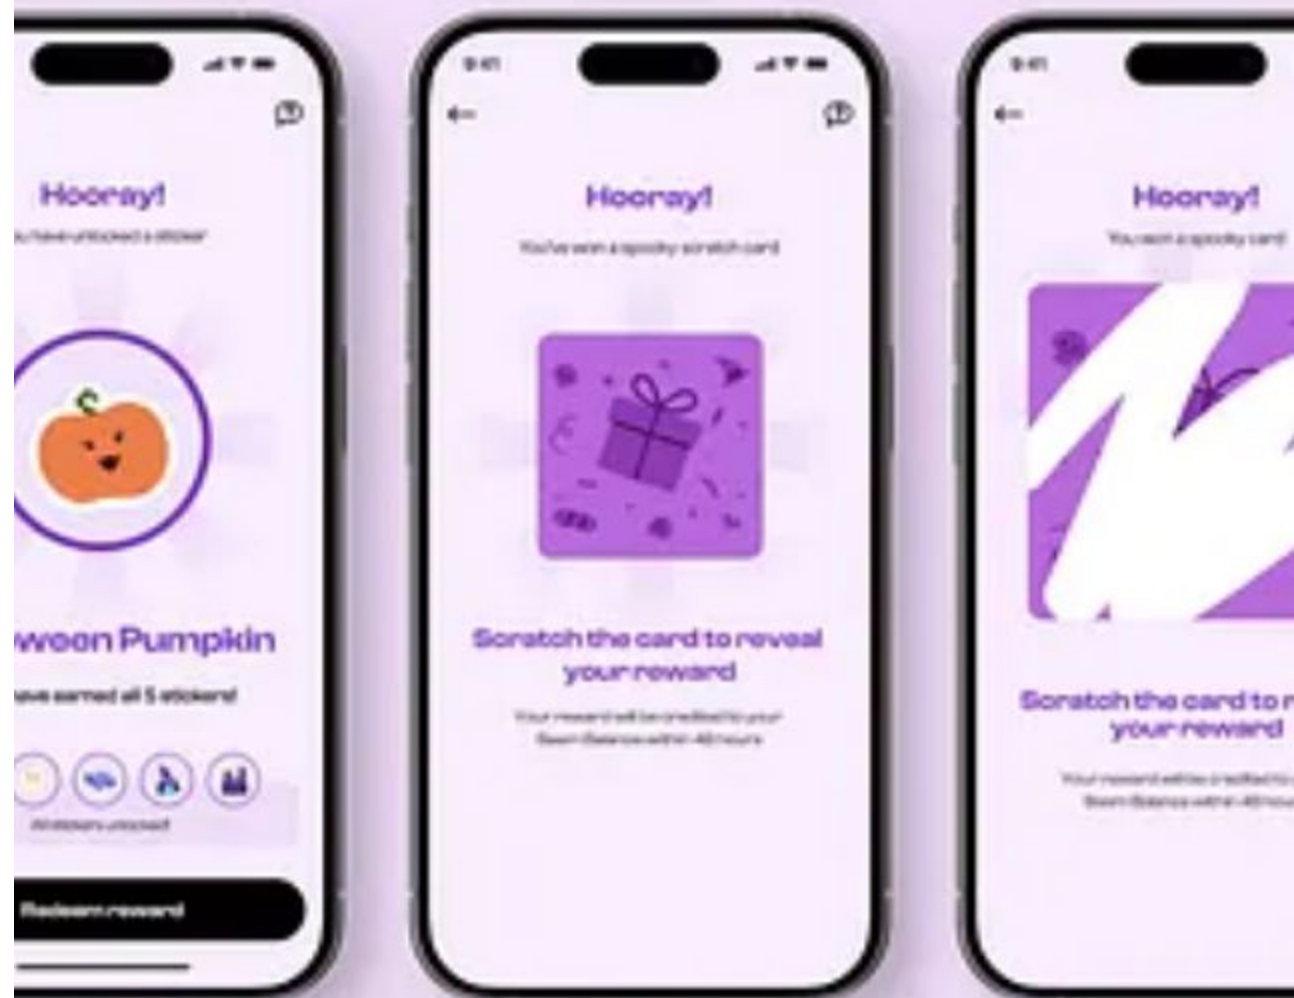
Hooray!

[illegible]u have unlocked a sticker

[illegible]ween Pumpkin

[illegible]ave earned all 5 stickers!

All stickers unlocked

Redeem reward

9:41

Hooray!

You've won a spooky scratch card

Scratch the card to reveal your reward

Your reward will be credited to your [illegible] Balance within 48 hours

9:41

Hooray!

You won a spooky card

Scratch the card to r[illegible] your reward

Your reward will be credited to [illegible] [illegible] Balance within 48 hou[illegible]